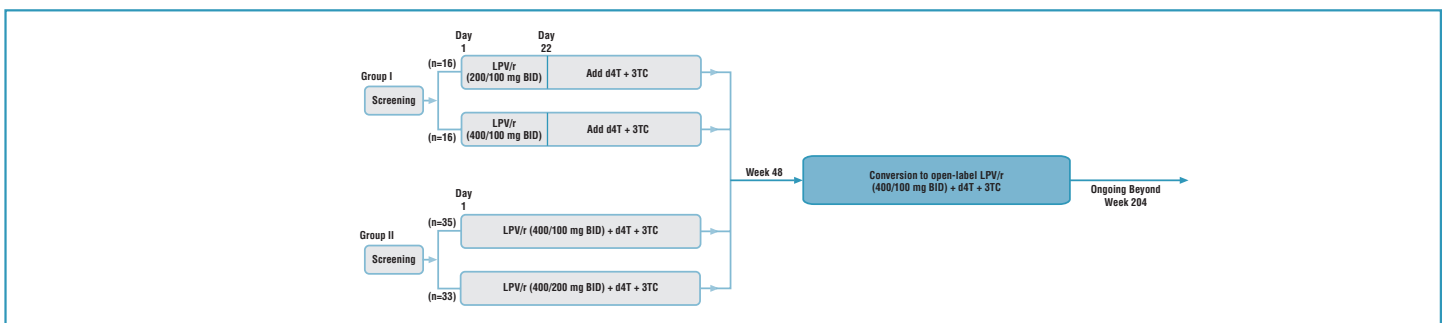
Day
1

Day
22

Group I

Screening

(n=16)

LPV/r
(200/100 mg BID)

Add d4T + 3TC

(n=16)

LPV/r
(400/100 mg BID)

Add d4T + 3TC

Week 48

Conversion to open-label LPV/r
(400/100 mg BID) + d4T + 3TC

Ongoing Beyond
Week 204

Day
1

Group II

Screening

(n=35)

LPV/r (400/100 mg BID) + d4T + 3TC

(n=33)

LPV/r (400/200 mg BID) + d4T + 3TC